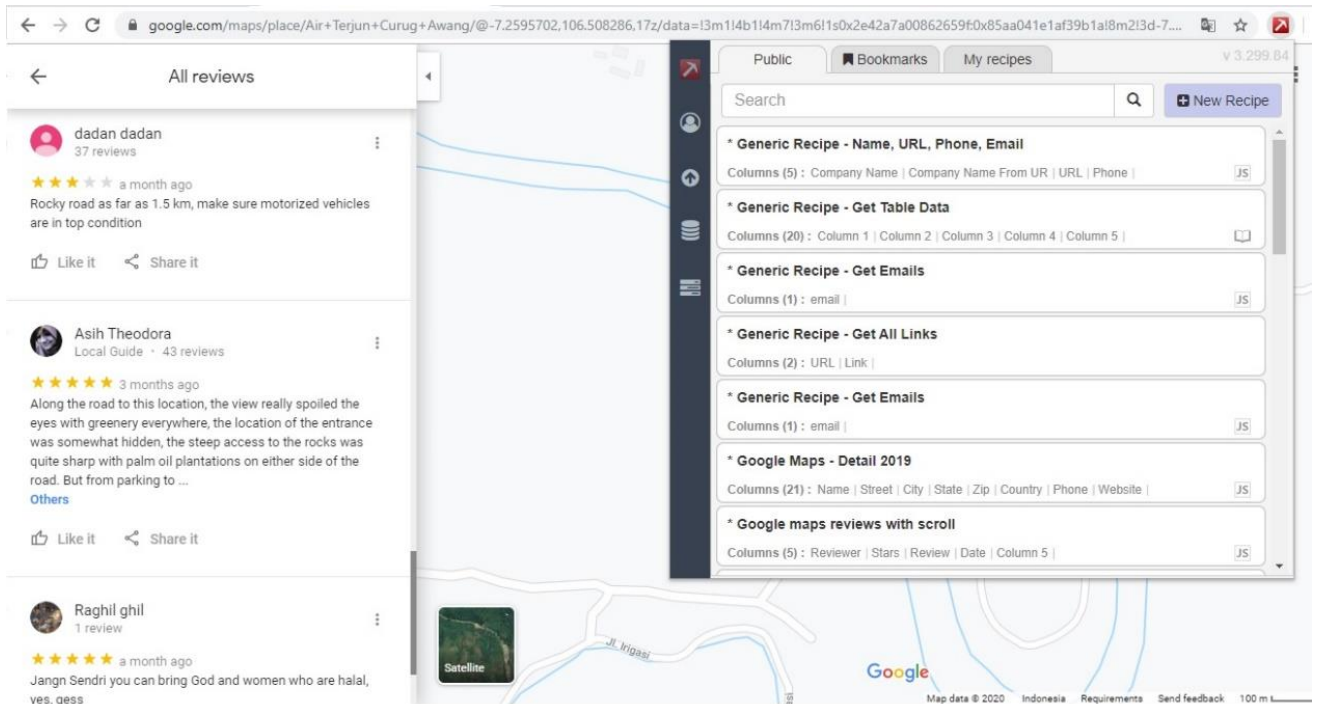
google.com/maps/place/Air+Terjun+Curug+Awang/@-7.2595702,106.508286,17z/data=!3m1!4b1!4m7!3m6!1s0x2e42a7a00862659f:0x85aa041e1af39b1a!8m2!3d-7...

All reviews

dadan dadan
37 reviews
★★★★★ a month ago
Rocky road as far as 1.5 km, make sure motorized vehicles are in top condition

Like it Share it

Asih Theodora
Local Guide · 43 reviews
★★★★★ 3 months ago
Along the road to this location, the view really spoiled the eyes with greenery everywhere, the location of the entrance was somewhat hidden, the steep access to the rocks was quite sharp with palm oil plantations on either side of the road. But from parking to ...
Others

Like it Share it

Raghil ghil
1 review
★★★★★ a month ago
Jangn Sendri you can bring God and women who are halal, yes, gess

Public Bookmarks My recipes v 3.299.84

Search New Recipe

* Generic Recipe - Name, URL, Phone, Email
Columns (5) : Company Name | Company Name From UR | URL | Phone | JS

* Generic Recipe - Get Table Data
Columns (20) : Column 1 | Column 2 | Column 3 | Column 4 | Column 5 |

* Generic Recipe - Get Emails
Columns (1) : email | JS

* Generic Recipe - Get All Links
Columns (2) : URL | Link |

* Generic Recipe - Get Emails
Columns (1) : email | JS

* Google Maps - Detail 2019
Columns (21) : Name | Street | City | State | Zip | Country | Phone | Website | JS

* Google maps reviews with scroll
Columns (5) : Reviewer | Stars | Review | Date | Column 5 | JS

Satellite

Jl. Irigasi

Google

Map data © 2020 Indonesia Requirements Send feedback 100 m